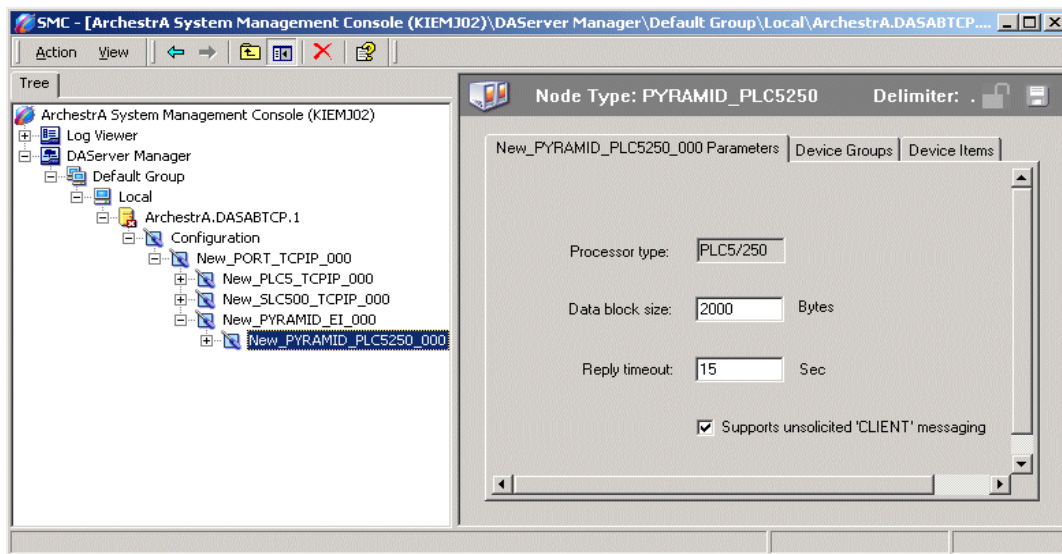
SMC - [ArchestrA System Management Console (KIEMJ02)\DAServer Manager\Default Group\Local\ArchestrA.DASABTCP....

Action View

Tree

ArchestrA System Management Console (KIEMJ02)
Log Viewer
DAServer Manager
Default Group
Local
ArchestrA.DASABTCP.1
Configuration
New_PORT_TCPIP_000
New_PLC5_TCPIP_000
New_SLC500_TCPIP_000
New_PYRAMID_EI_000
New_PYRAMID_PLC5250_000

Node Type: PYRAMID_PLC5250

Delimiter: .

New_PYRAMID_PLC5250_000 Parameters | Device Groups | Device Items

Processor type: PLC5/250

Data block size: 2000 Bytes

Reply timeout: 15 Sec

Supports unsolicited 'CLIENT' messaging